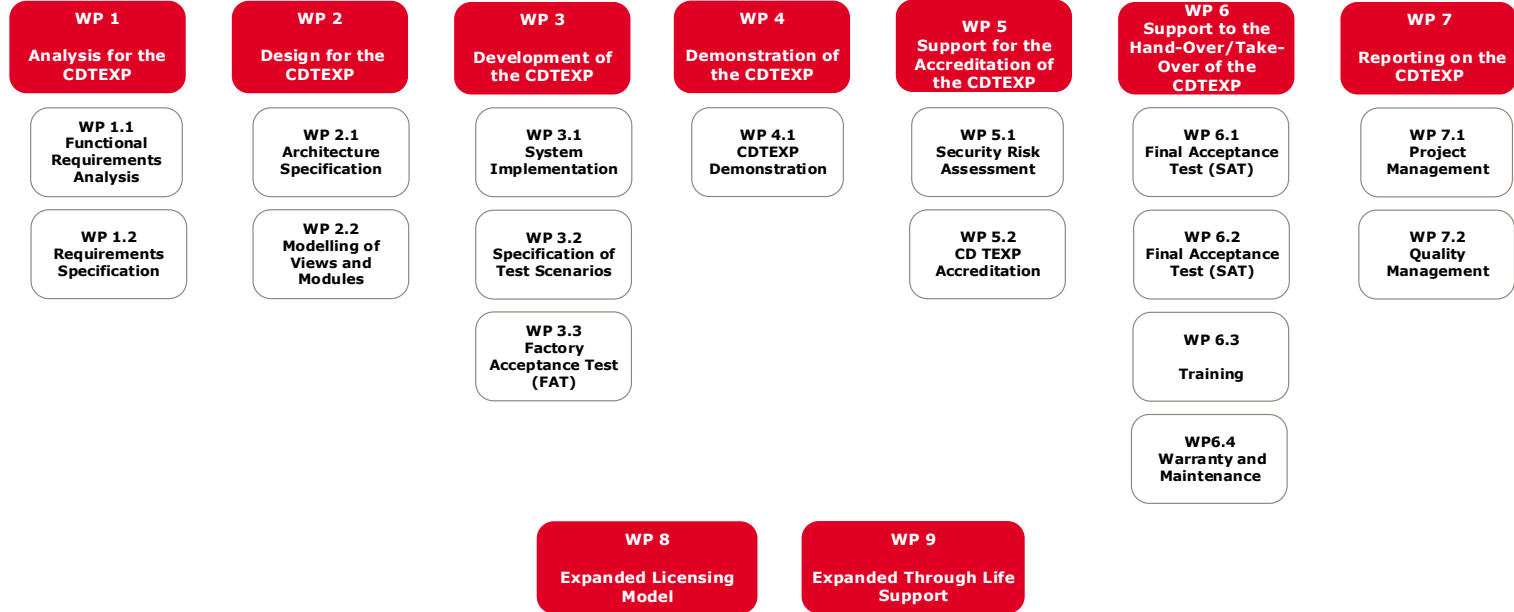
WP 1

Analysis for the CDTEXP

WP 1.1 Functional Requirements Analysis

WP 1.2 Requirements Specification

WP 2

Design for the CDTEXP

WP 2.1 Architecture Specification

WP 2.2 Modelling of Views and Modules

WP 3

Development of the CDTEXP

WP 3.1 System Implementation

WP 3.2 Specification of Test Scenarios

WP 3.3 Factory Acceptance Test (FAT)

WP 4

Demonstration of the CDTEXP

WP 4.1 CDTEXP Demonstration

WP 5 Support for the Accreditation of the CDTEXP

WP 5.1 Security Risk Assessment

WP 5.2 CD TEXP Accreditation

WP 6 Support to the Hand-Over/Take-Over of the CDTEXP

WP 6.1 Final Acceptance Test (SAT)

WP 6.2 Final Acceptance Test (SAT)

WP 6.3

Training

WP6.4 Warranty and Maintenance

WP 7

Reporting on the CDTEXP

WP 7.1 Project Management

WP 7.2 Quality Management

WP 8

Expanded Licensing Model

WP 9

Expanded Through Life Support